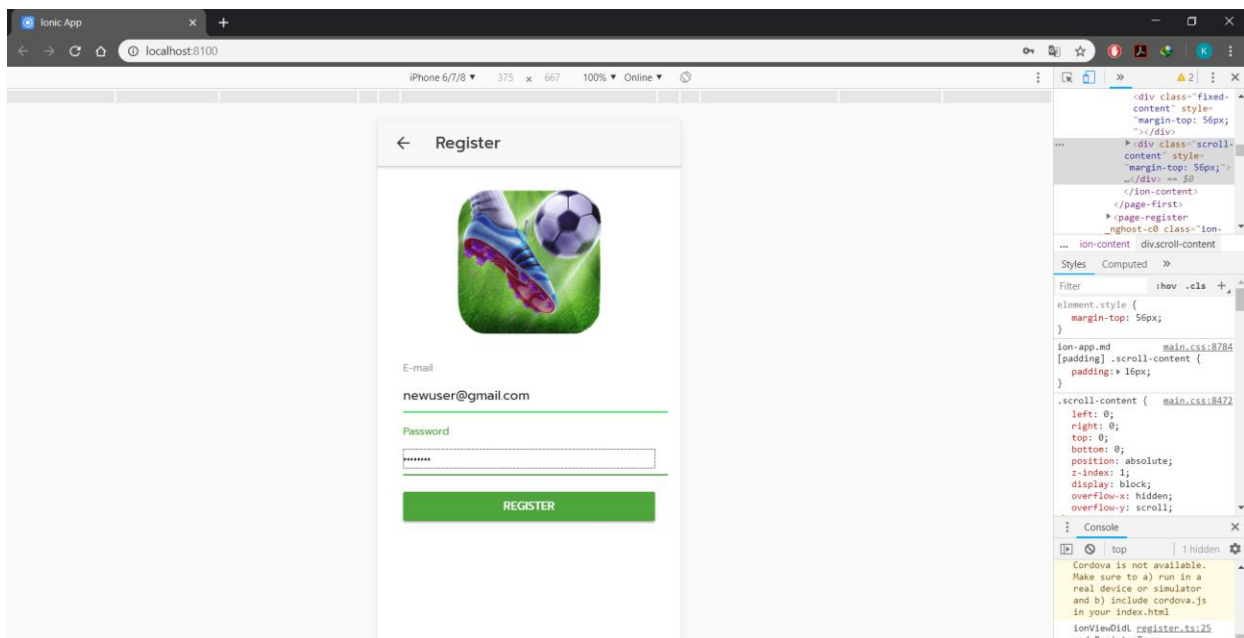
Ionic App × +

localhost:8100

K

iPhone 6/7/8 ▼ 375 × 667 100% ▼ Online ▼

» ⚠2

<div class="fixed-content" style="margin-top: 56px;"></div>
▶<div class="scroll-content" style="margin-top: 56px;">…</div> == $0
</ion-content>
</page-first>
▶<page-register _nghost-c0 class="ion-

... ion-content div.scroll-content

Styles Computed »

Filter :hov .cls +

element.style {
margin-top: 56px;
}

ion-app.md main.css:8784
[padding] .scroll-content {
padding: ▶ 16px;
}

.scroll-content { main.css:8472
left: 0;
right: 0;
top: 0;
bottom: 0;
position: absolute;
z-index: 1;
display: block;
overflow-x: hidden;
overflow-y: scroll;

Console ×

top 1 hidden

Cordova is not available. Make sure to a) run in a real device or simulator and b) include cordova.js in your index.html

ionViewDidL register.ts:25

← Register

E-mail

newuser@gmail.com

Password

••••••••

REGISTER